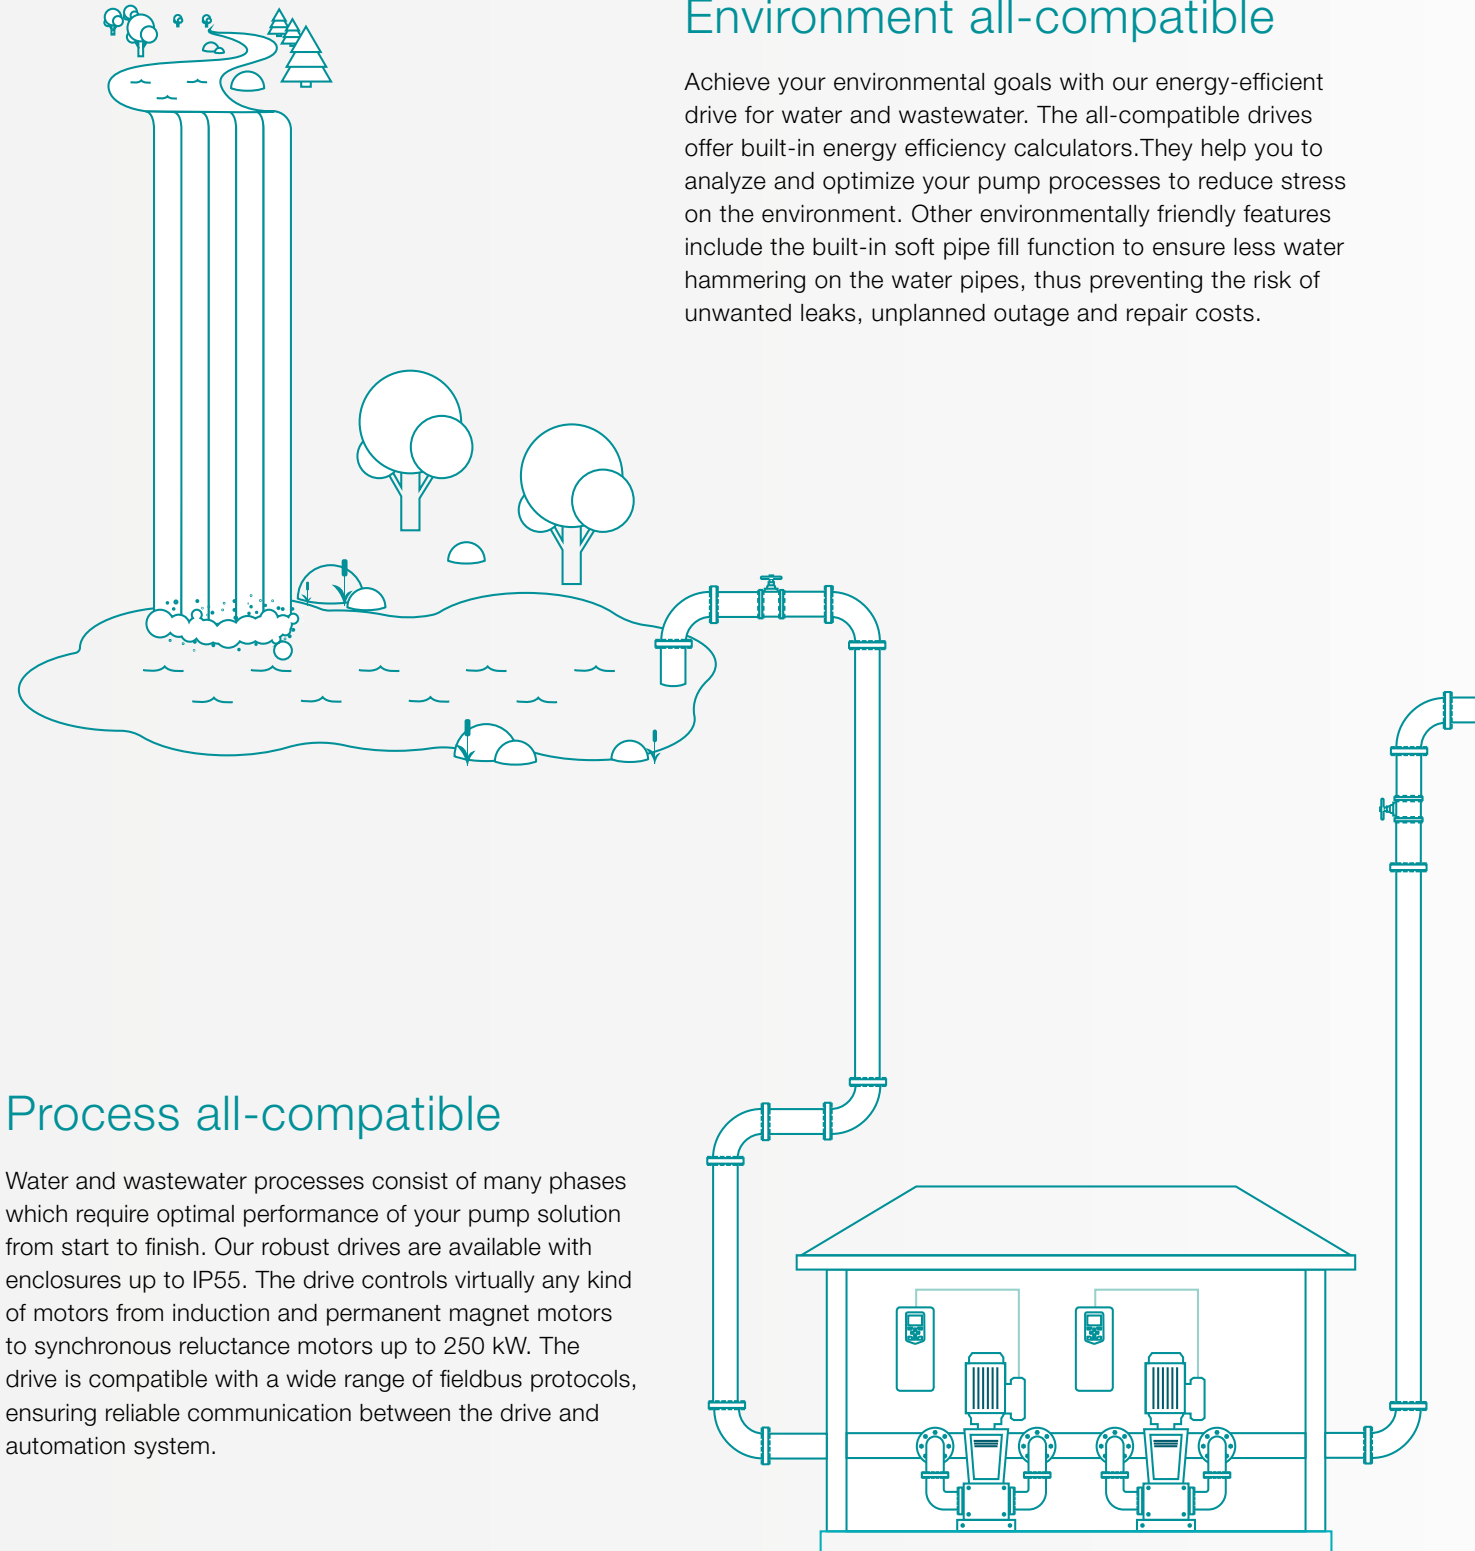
Environment all-compatible

Achieve your environmental goals with our energy-efficient drive for water and wastewater. The all-compatible drives offer built-in energy efficiency calculators.They help you to analyze and optimize your pump processes to reduce stress on the environment. Other environmentally friendly features include the built-in soft pipe fill function to ensure less water hammering on the water pipes, thus preventing the risk of unwanted leaks, unplanned outage and repair costs.

Process all-compatible

Water and wastewater processes consist of many phases which require optimal performance of your pump solution from start to finish. Our robust drives are available with enclosures up to IP55. The drive controls virtually any kind of motors from induction and permanent magnet motors to synchronous reluctance motors up to 250 kW. The drive is compatible with a wide range of fieldbus protocols, ensuring reliable communication between the drive and automation system.